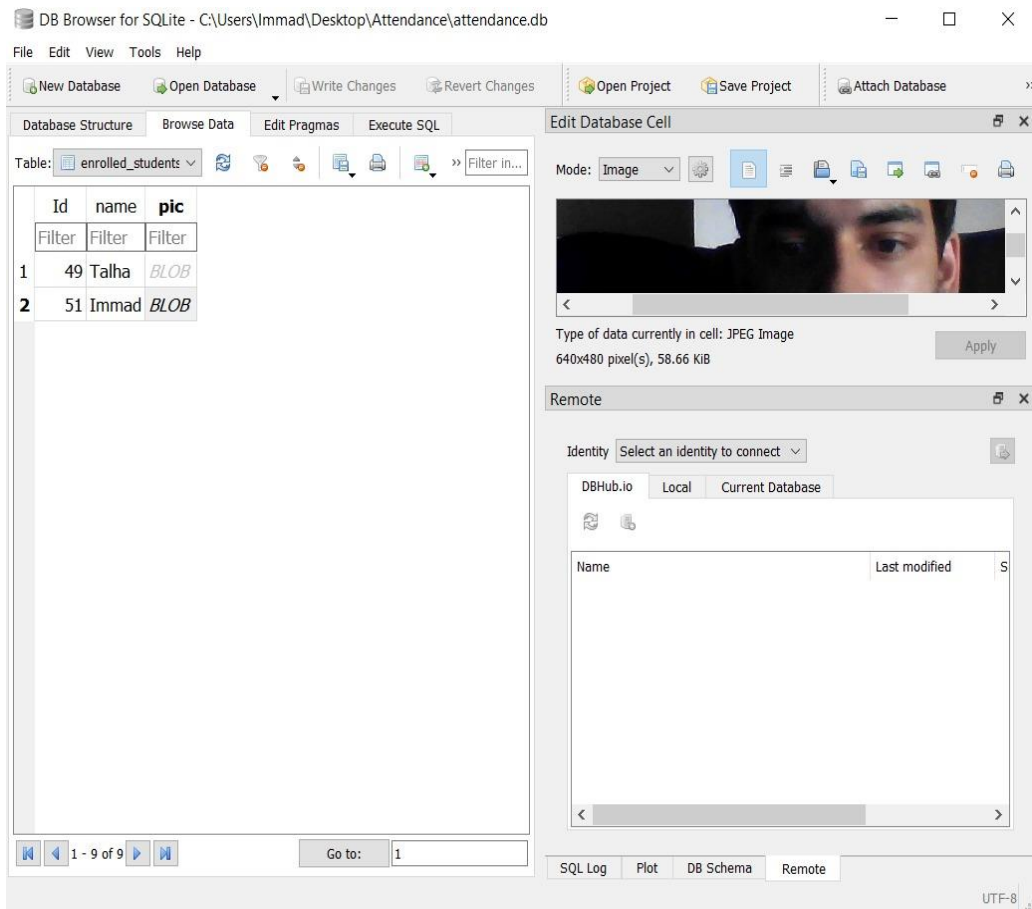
DB Browser for SQLite - C:\Users\Immad\Desktop\Attendance\attendance.db

File Edit View Tools Help

New Database  Open Database  Write Changes  Revert Changes  Open Project  Save Project  Attach Database

Database Structure  Browse Data  Edit Pragmas  Execute SQL

Table: enrolled_students  Filter in...

|  | Id | name | pic |
|---|---|---|---|
|  | Filter | Filter | Filter |
| 1 | 49 | Talha | BLOB |
| 2 | 51 | Immad | BLOB |

1 - 9 of 9  Go to: 1

Edit Database Cell

Mode: Image

Type of data currently in cell: JPEG Image
640x480 pixel(s), 58.66 KiB

Apply

Remote

Identity Select an identity to connect

DBHub.io  Local  Current Database

Name  Last modified  S

SQL Log  Plot  DB Schema  Remote

UTF-8